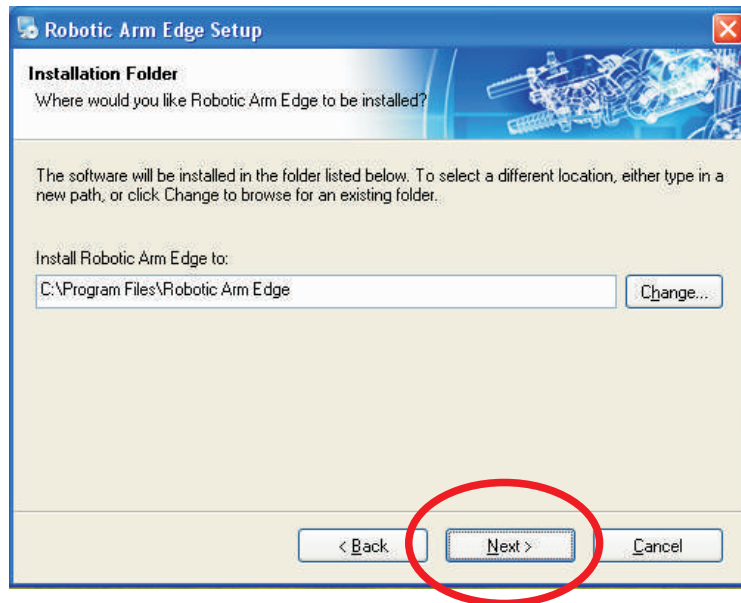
Robotic Arm Edge Setup

Installation Folder
Where would you like Robotic Arm Edge to be installed?

The software will be installed in the folder listed below. To select a different location, either type in a new path, or click Change to browse for an existing folder.

Install Robotic Arm Edge to:
C:\Program Files\Robotic Arm Edge
Change...

< Back
Next >
Cancel